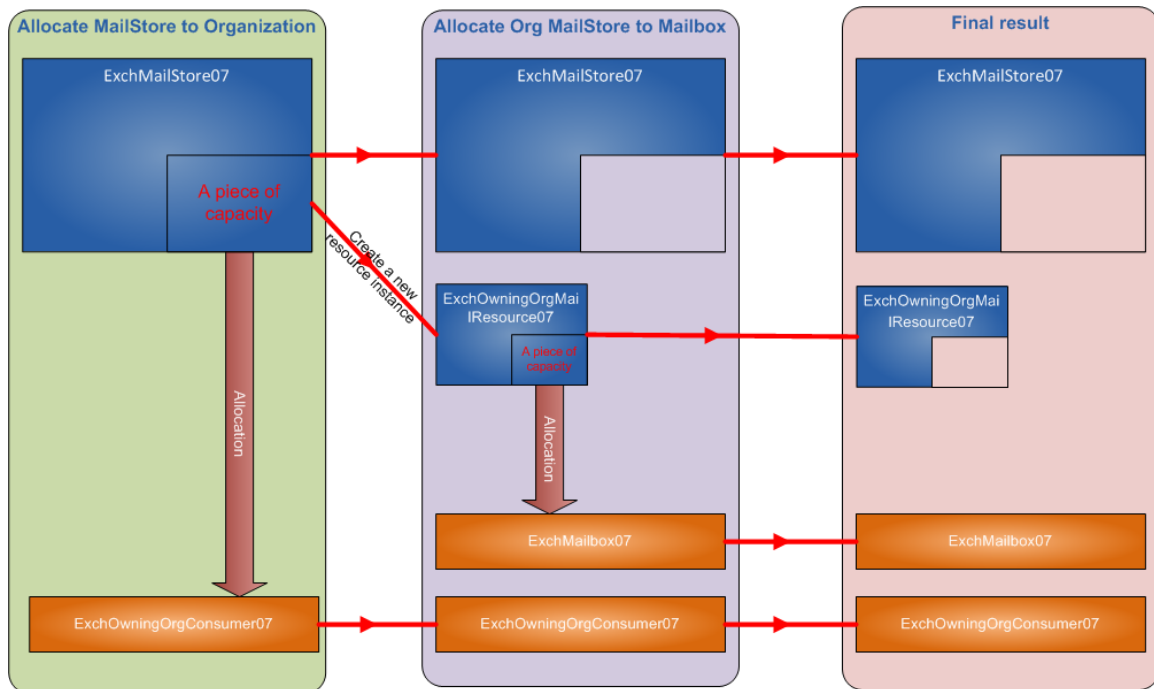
Allocate MailStore to Organization

ExchMailStore07

A piece of capacity

Allocation

ExchOwningOrgConsumer07

Create a new resource instance

Allocate Org MailStore to Mailbox

ExchMailStore07

ExchOwningOrgMailResource07

A piece of capacity

Allocation

ExchMailbox07

ExchOwningOrgConsumer07

Final result

ExchMailStore07

ExchOwningOrgMailResource07

ExchMailbox07

ExchOwningOrgConsumer07